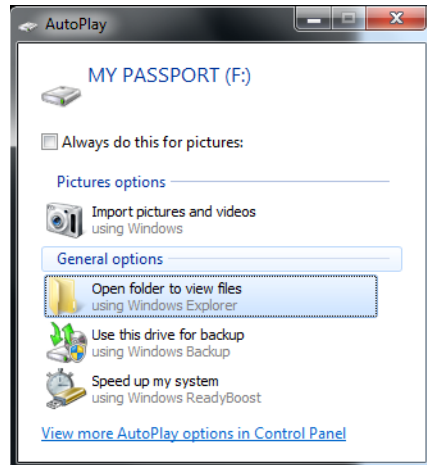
AutoPlay

MY PASSPORT (F:)

Always do this for pictures:

Pictures options

Import pictures and videos
using Windows

General options

Open folder to view files
using Windows Explorer

Use this drive for backup
using Windows Backup

Speed up my system
using Windows ReadyBoost

View more AutoPlay options in Control Panel